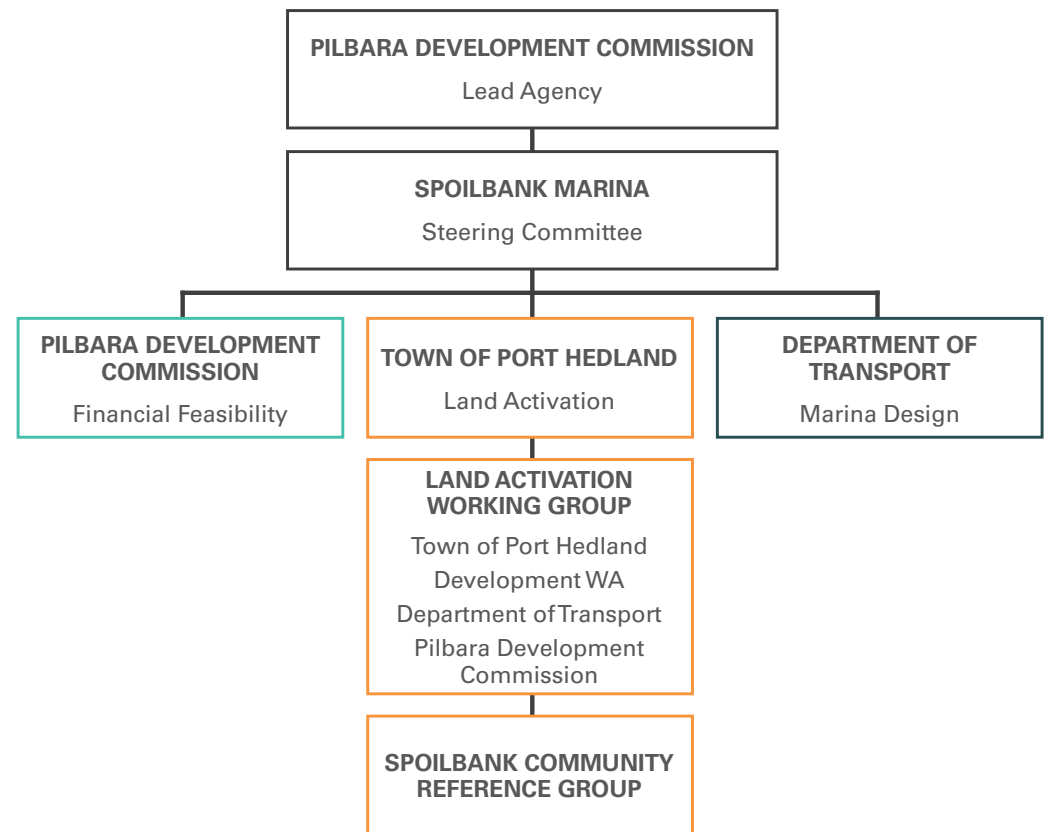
PILBARA DEVELOPMENT COMMISSION
Lead Agency

SPOILBANK MARINA
Steering Committee

PILBARA DEVELOPMENT COMMISSION
Financial Feasibility

TOWN OF PORT HEDLAND
Land Activation

DEPARTMENT OF TRANSPORT
Marina Design

LAND ACTIVATION WORKING GROUP
Town of Port Hedland
Development WA
Department of Transport
Pilbara Development Commission

SPOILBANK COMMUNITY REFERENCE GROUP